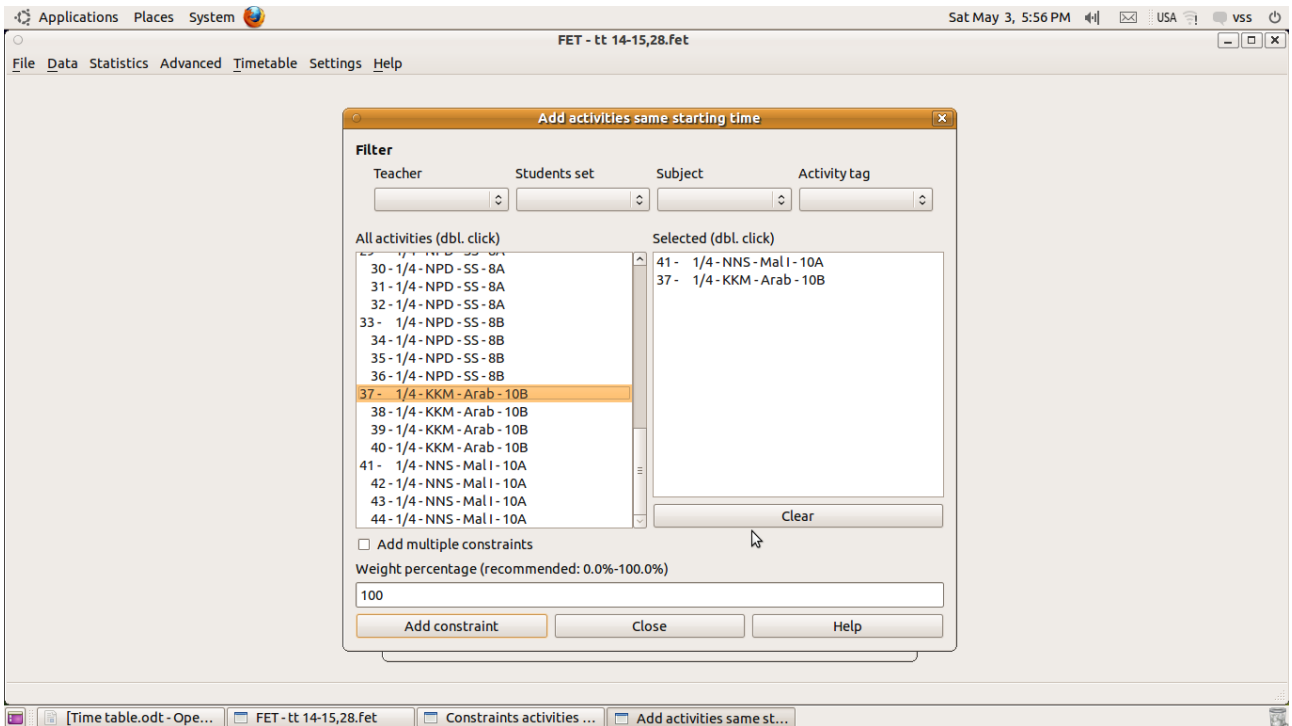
Applications Places System

Sat May 3, 5:56 PM USA vss

FET - tt 14-15,28.fet

File Data Statistics Advanced Timetable Settings Help

Add activities same starting time

Filter

Teacher Students set Subject Activity tag

All activities (dbl. click)

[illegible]
30 - 1/4 - NPD - SS - 8A
31 - 1/4 - NPD - SS - 8A
32 - 1/4 - NPD - SS - 8A
33 - 1/4 - NPD - SS - 8B
34 - 1/4 - NPD - SS - 8B
35 - 1/4 - NPD - SS - 8B
36 - 1/4 - NPD - SS - 8B
37 - 1/4 - KKM - Arab - 10B
38 - 1/4 - KKM - Arab - 10B
39 - 1/4 - KKM - Arab - 10B
40 - 1/4 - KKM - Arab - 10B
41 - 1/4 - NNS - Mal I - 10A
42 - 1/4 - NNS - Mal I - 10A
43 - 1/4 - NNS - Mal I - 10A
44 - 1/4 - NNS - Mal I - 10A

Selected (dbl. click)

41 - 1/4 - NNS - Mal I - 10A
37 - 1/4 - KKM - Arab - 10B

Clear

Add multiple constraints

Weight percentage (recommended: 0.0%-100.0%)

100

Add constraint Close Help

[Time table.odt - Ope... FET - tt 14-15,28.fet Constraints activities ... Add activities same st...